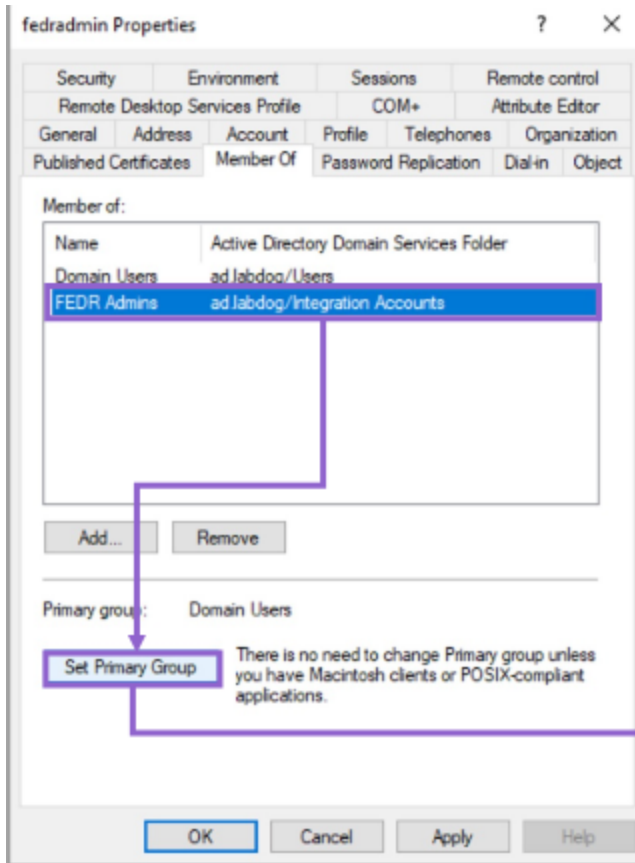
fedradmin Properties

?

Security | Environment | Sessions | Remote control
Remote Desktop Services Profile | COM+ | Attribute Editor
General | Address | Account | Profile | Telephones | Organization
Published Certificates | Member Of | Password Replication | Dial-in | Object

Member of:

| Name | Active Directory Domain Services Folder |
|---|---|
| Domain Users | ad.labdog/Users |
| FEDR Admins | ad.labdog/Integration Accounts |

Add... | Remove

Primary group: Domain Users

Set Primary Group

There is no need to change Primary group unless you have Macintosh clients or POSIX-compliant applications.

OK | Cancel | Apply | Help